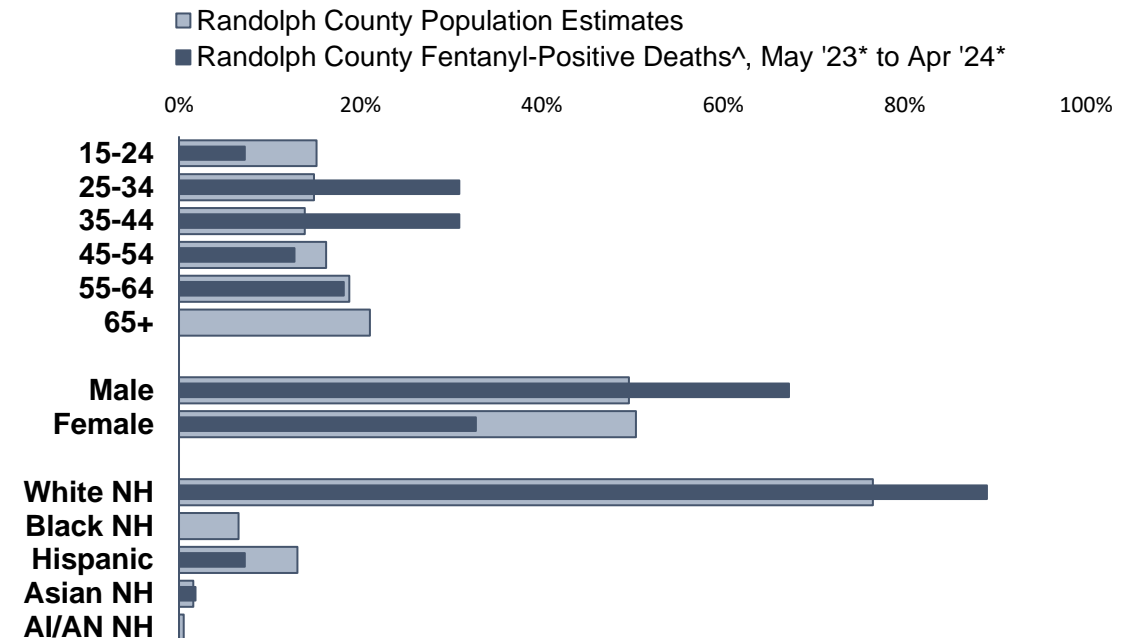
Randolph County Population Estimates
Randolph County Fentanyl-Positive Deaths^, May '23* to Apr '24*

0%
20%
40%
60%
80%
100%

15-24
25-34
35-44
45-54
55-64
65+

Male
Female

White NH
Black NH
Hispanic
Asian NH
AI/AN NH